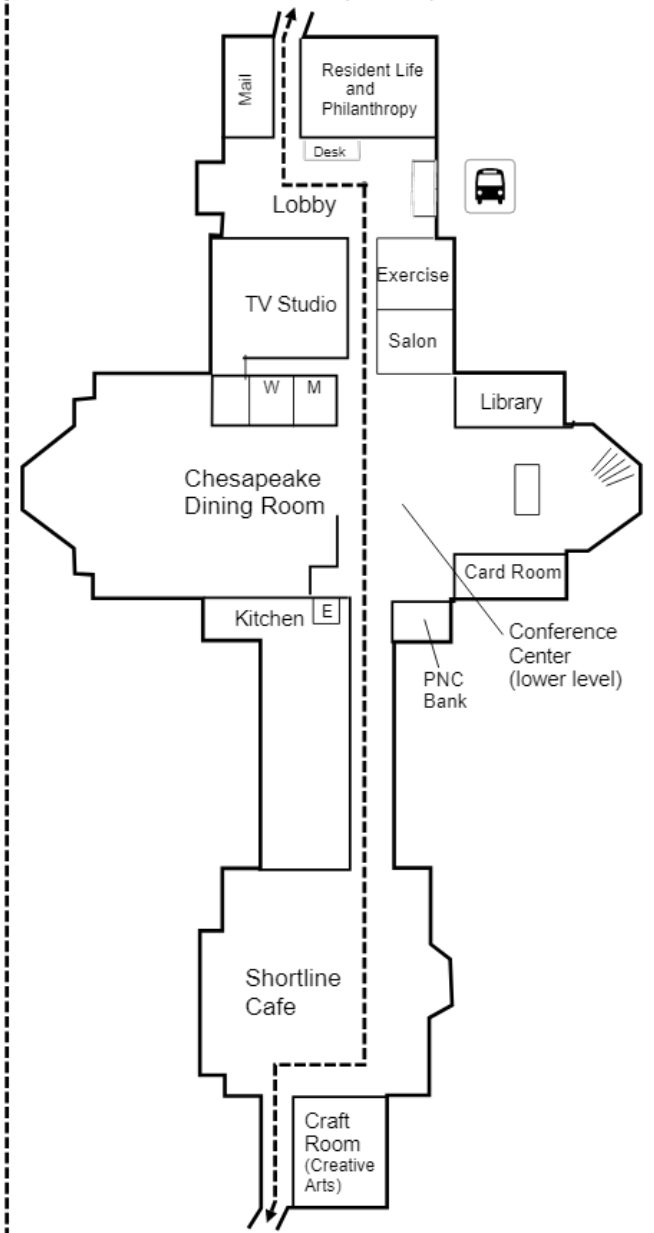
Mail

Resident Life and Philanthropy

Desk

Lobby

TV Studio

Exercise

Salon

W

M

Library

Chesapeake Dining Room

Card Room

Kitchen

E

Conference Center (lower level)

PNC Bank

Shortline Cafe

Craft Room (Creative Arts)